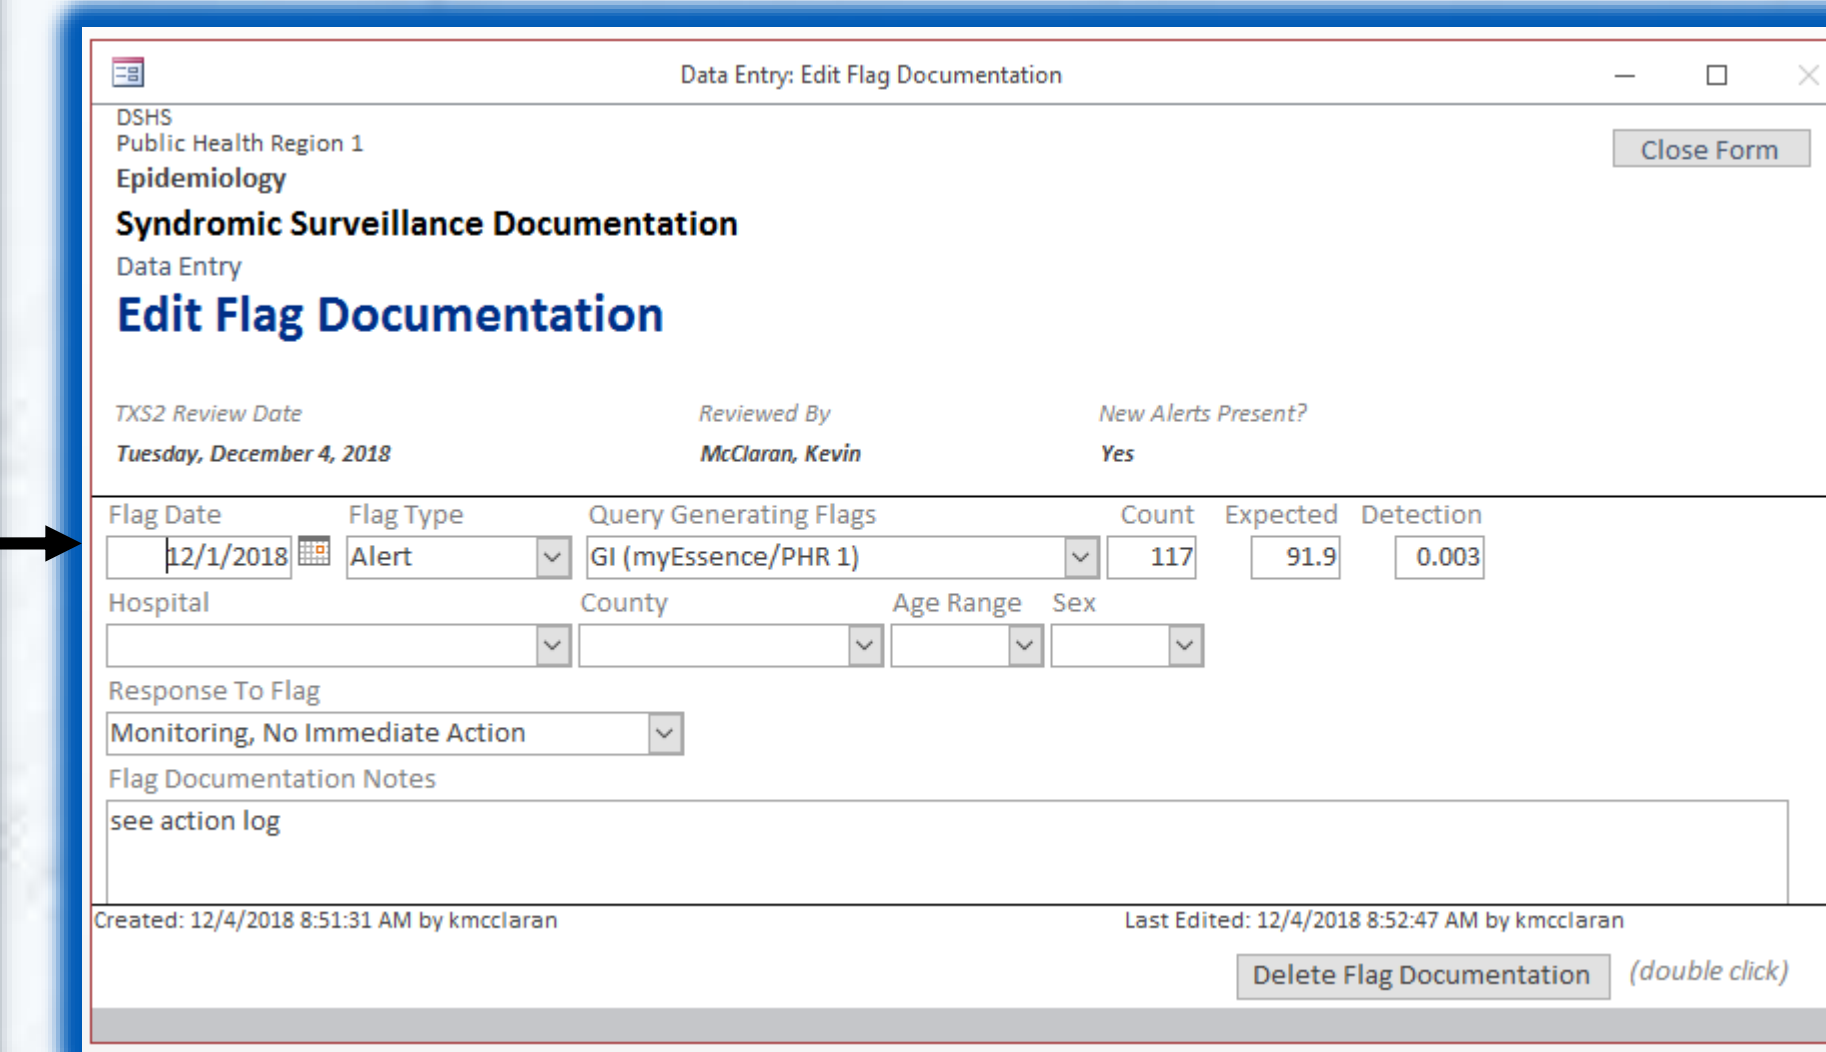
Data Entry: Edit Flag Documentation

DSHS
Public Health Region 1
Epidemiology

Close Form

Syndromic Surveillance Documentation
Data Entry
Edit Flag Documentation

TXS2 Review Date
Tuesday, December 4, 2018

Reviewed By
McClaran, Kevin

New Alerts Present?
Yes

Flag Date
12/1/2018

Flag Type
Alert

Query Generating Flags
GI (myEssence/PHR 1)

Count
117

Expected
91.9

Detection
0.003

Hospital

County

Age Range

Sex

Response To Flag
Monitoring, No Immediate Action

Flag Documentation Notes
see action log

Created: 12/4/2018 8:51:31 AM by kmcclaran

Last Edited: 12/4/2018 8:52:47 AM by kmcclaran

Delete Flag Documentation

(double click)